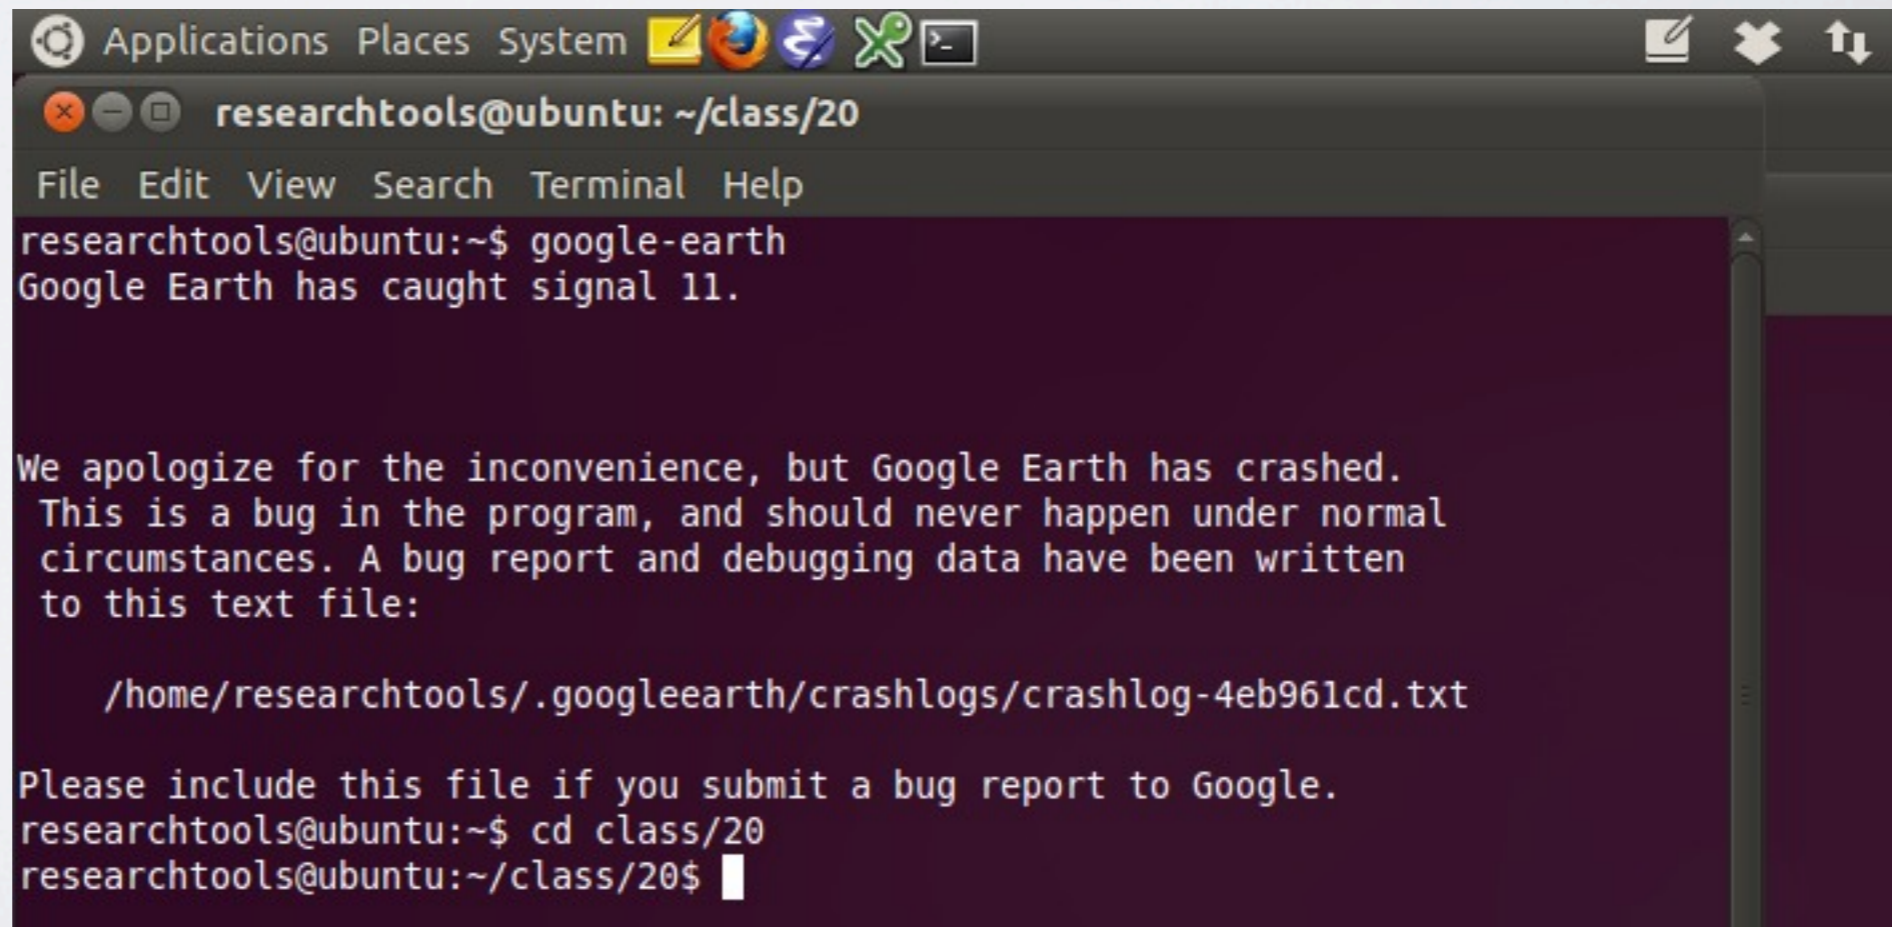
Applications Places System

researchtools@ubuntu: ~/class/20

File Edit View Search Terminal Help

researchtools@ubuntu:~$ google-earth
Google Earth has caught signal 11.

We apologize for the inconvenience, but Google Earth has crashed.
This is a bug in the program, and should never happen under normal circumstances. A bug report and debugging data have been written to this text file:

/home/researchtools/.googleearth/crashlogs/crashlog-4eb961cd.txt

Please include this file if you submit a bug report to Google.
researchtools@ubuntu:~$ cd class/20
researchtools@ubuntu:~/class/20$